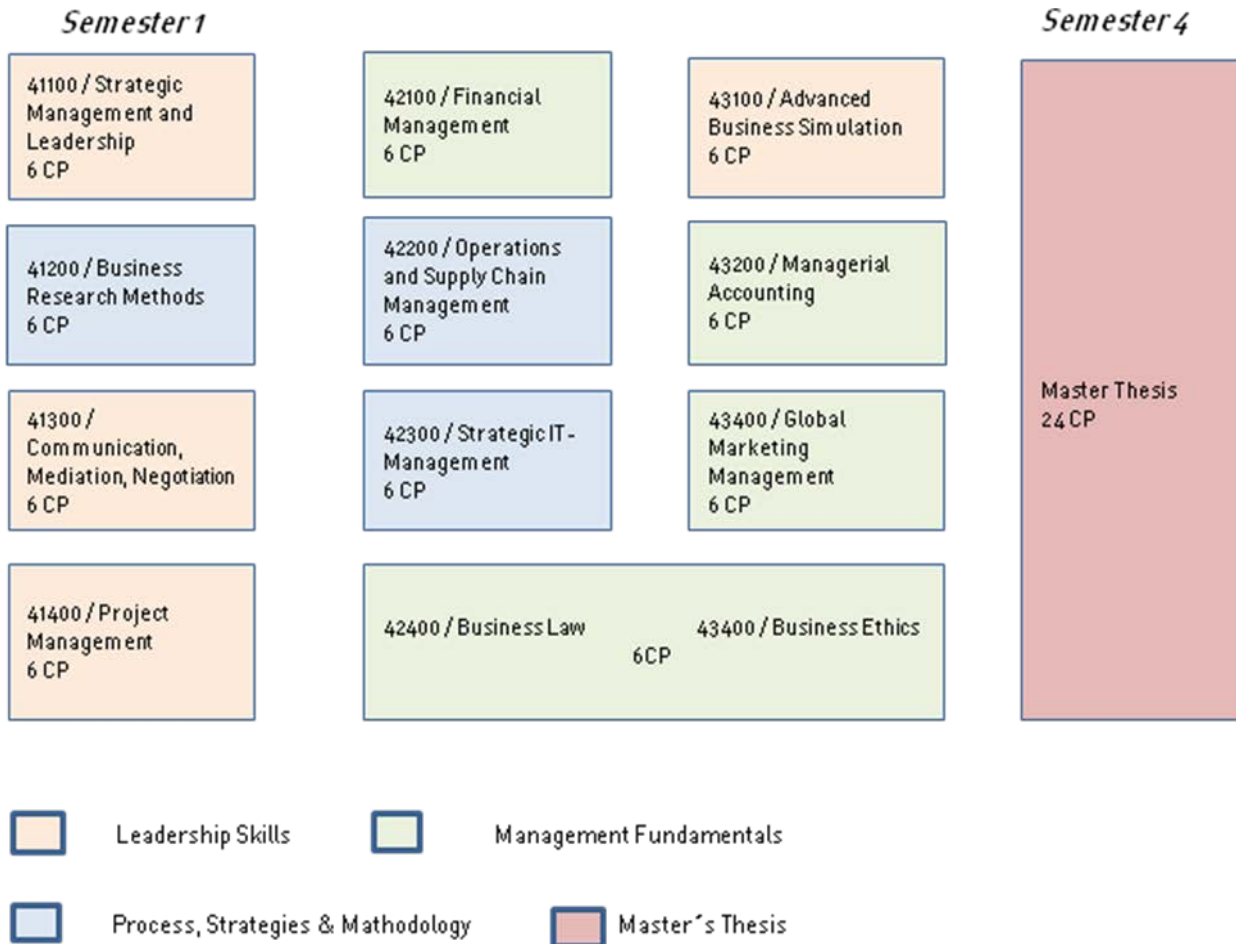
Semester 1

Semester 4

41100 / Strategic Management and Leadership
6 CP

41200 / Business Research Methods
6 CP

41300 / Communication, Mediation, Negotiation
6 CP

41400 / Project Management
6 CP

42100 / Financial Management
6 CP

42200 / Operations and Supply Chain Management
6 CP

42300 / Strategic IT-Management
6 CP

42400 / Business Law

43400 / Business Ethics

6CP

43100 / Advanced Business Simulation
6 CP

43200 / Managerial Accounting
6 CP

43400 / Global Marketing Management
6 CP

Master Thesis
24 CP

Leadership Skills

Management Fundamentals

Process, Strategies & Mathodology

Master´s Thesis